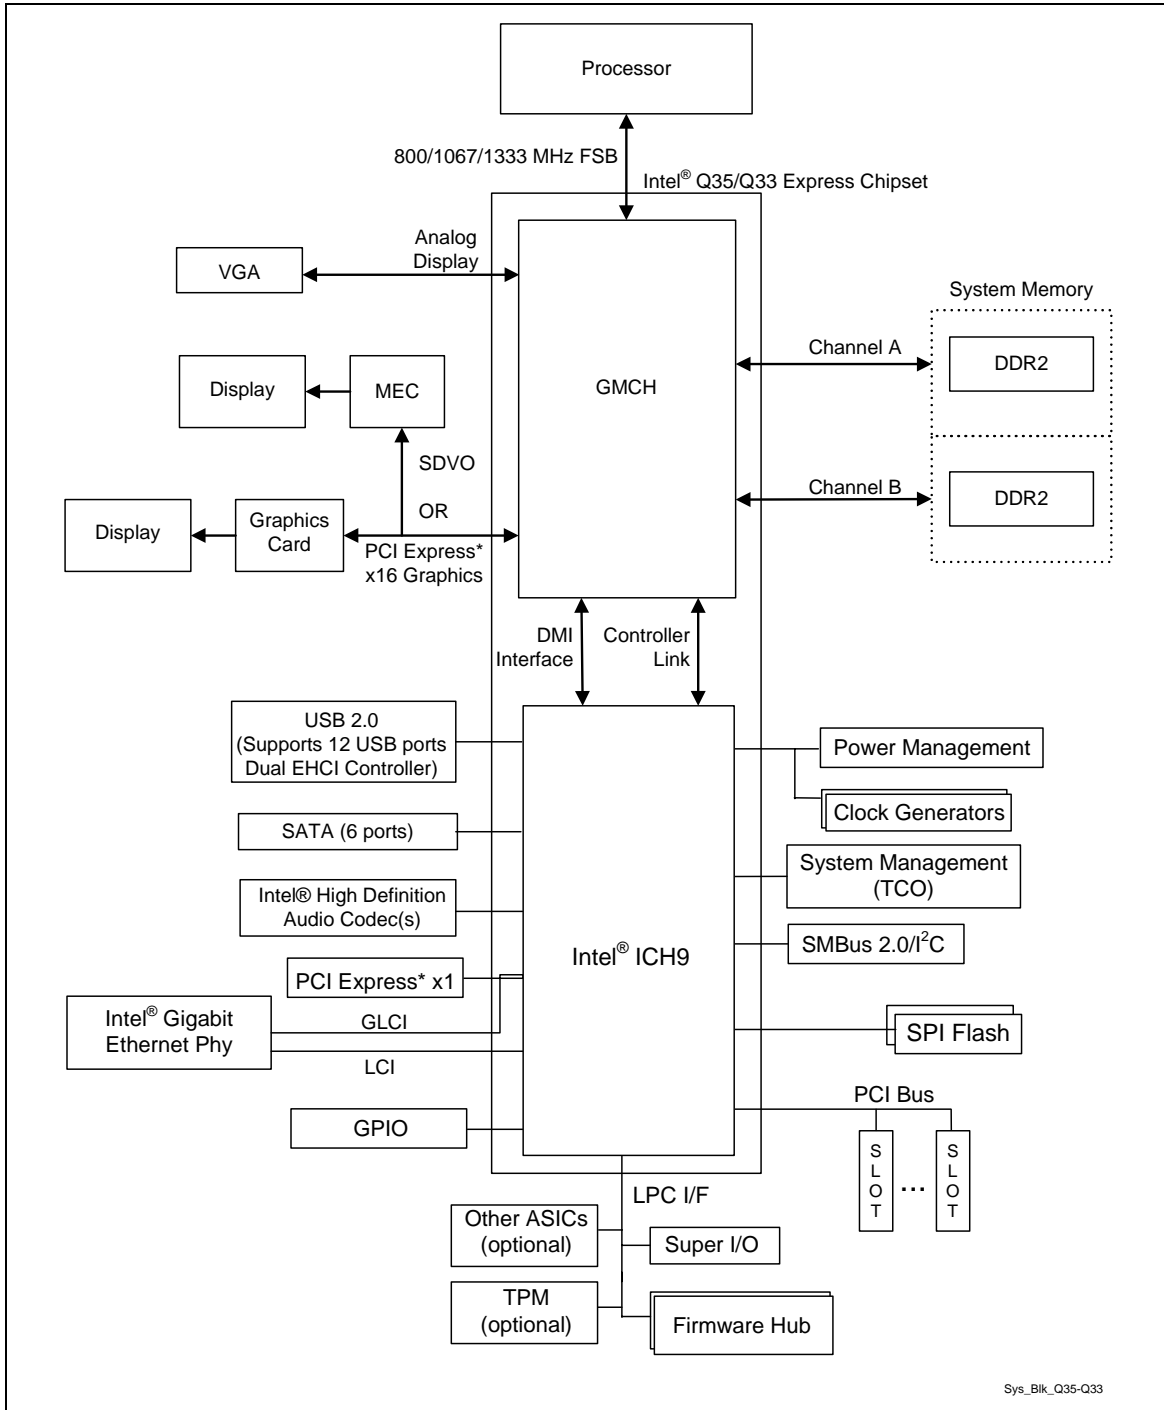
Processor

800/1067/1333 MHz FSB

Intel® Q35/Q33 Express Chipset

Analog Display

VGA

System Memory

Channel A

DDR2

Display

MEC

GMCH

SDVO

OR

Channel B

DDR2

Display

Graphics Card

PCI Express* x16 Graphics

DMI Interface

Controller Link

USB 2.0 (Supports 12 USB ports Dual EHCI Controller)

Power Management

Clock Generators

SATA (6 ports)

System Management (TCO)

Intel® High Definition Audio Codec(s)

SMBus 2.0/$I^2C$

PCI Express* x1

Intel® ICH9

Intel® Gigabit Ethernet Phy

GLCI

SPI Flash

LCI

PCI Bus

GPIO

S L O T

...

S L O T

LPC I/F

Other ASICs (optional)

Super I/O

TPM (optional)

Firmware Hub

Sys_Blk_Q35-Q33